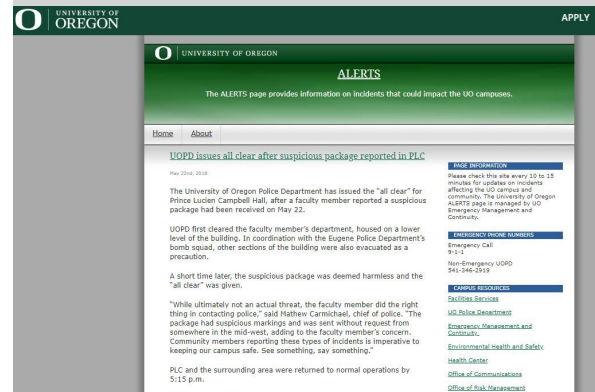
UNIVERSITY OF OREGON

APPLY

UNIVERSITY OF OREGON

ALERTS

The ALERTS page provides information on incidents that could impact the UO campuses.

Home About

UOPD issues all clear after suspicious package reported in PLC

May 22nd, 2018

The University of Oregon Police Department has issued the "all clear" for Prince Lucien Campbell Hall, after a faculty member reported a suspicious package had been received on May 22.

UOPD first cleared the faculty member's department, housed on a lower level of the building. In coordination with the Eugene Police Department's bomb squad, other sections of the building were also evacuated as a precaution.

A short time later, the suspicious package was deemed harmless and the "all clear" was given.

"While ultimately not an actual threat, the faculty member did the right thing in contacting police," said Mathew Carmichael, chief of police. "The package had suspicious markings and was sent without request from somewhere in the mid-west, adding to the faculty member's concern. Community members reporting these types of incidents is imperative to keeping our campus safe. See something, say something."

PLC and the surrounding area were returned to normal operations by 5:15 p.m.

PAGE INFORMATION

Please check this site every 10 to 15 minutes for updates on incidents affecting the UO campus and community. The University of Oregon ALERTS page is managed by UO Emergency Management and Continuity.

EMERGENCY PHONE NUMBERS

Emergency Call
9-1-1

Non-Emergency UOPD
541-346-2919

CAMPUS RESOURCES

Facilities Services

UO Police Department

Emergency Management and Continuity

Environmental Health and Safety

Health Center

Office of Communications

Office of Risk Management